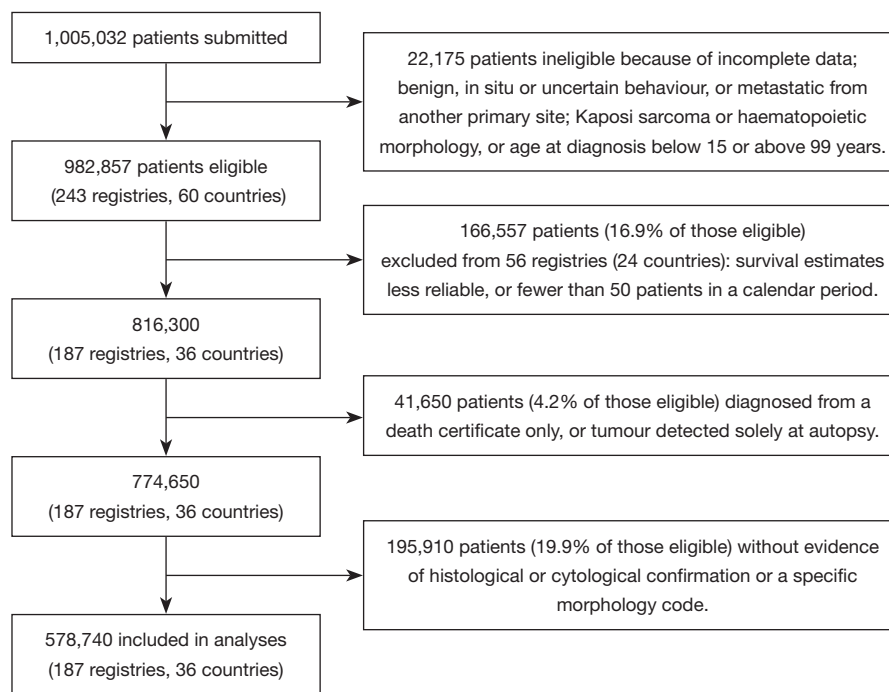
1,005,032 patients submitted

22,175 patients ineligible because of incomplete data; benign, in situ or uncertain behaviour, or metastatic from another primary site; Kaposi sarcoma or haematopoietic morphology, or age at diagnosis below 15 or above 99 years.

982,857 patients eligible
(243 registries, 60 countries)

166,557 patients (16.9% of those eligible) excluded from 56 registries (24 countries): survival estimates less reliable, or fewer than 50 patients in a calendar period.

816,300
(187 registries, 36 countries)

41,650 patients (4.2% of those eligible) diagnosed from a death certificate only, or tumour detected solely at autopsy.

774,650
(187 registries, 36 countries)

195,910 patients (19.9% of those eligible) without evidence of histological or cytological confirmation or a specific morphology code.

578,740 included in analyses
(187 registries, 36 countries)